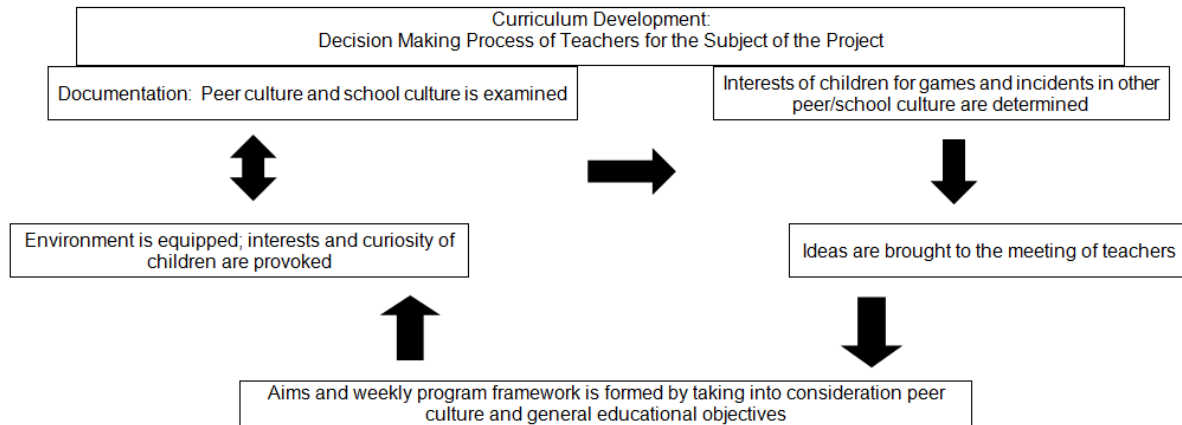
Curriculum Development:
Decision Making Process of Teachers for the Subject of the Project

Documentation: Peer culture and school culture is examined

Interests of children for games and incidents in other peer/school culture are determined

Environment is equipped; interests and curiosity of children are provoked

Ideas are brought to the meeting of teachers

Aims and weekly program framework is formed by taking into consideration peer culture and general educational objectives